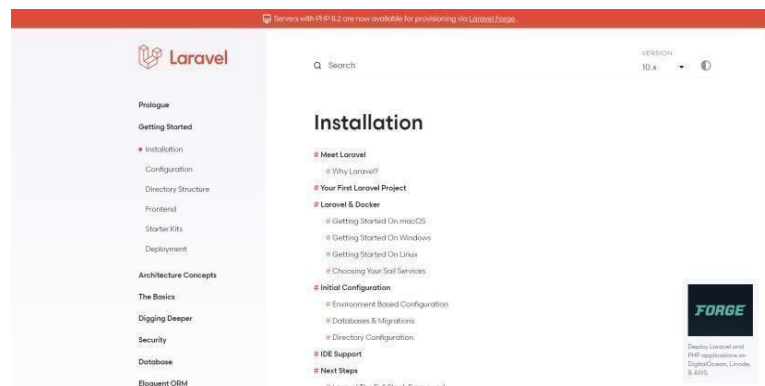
Servers with PHP 8.2 are now available for provisioning via Laravel Forge.

Laravel

Search

VERSION
10.x

Prologue
Getting Started
Installation
Configuration
Directory Structure
Frontend
Starter Kits
Deployment
Architecture Concepts
The Basics
Digging Deeper
Security
Database
Eloquent ORM

Installation

# Meet Laravel
# Why Laravel?
# Your First Laravel Project
# Laravel & Docker
# Getting Started On macOS
# Getting Started On Windows
# Getting Started On Linux
# Choosing Your Sail Services
# Initial Configuration
# Environment Based Configuration
# Databases & Migrations
# Directory Configuration
# IDE Support
# Next Steps

FORGE

Deploy Laravel and PHP applications on DigitalOcean, Linode, & AWS.